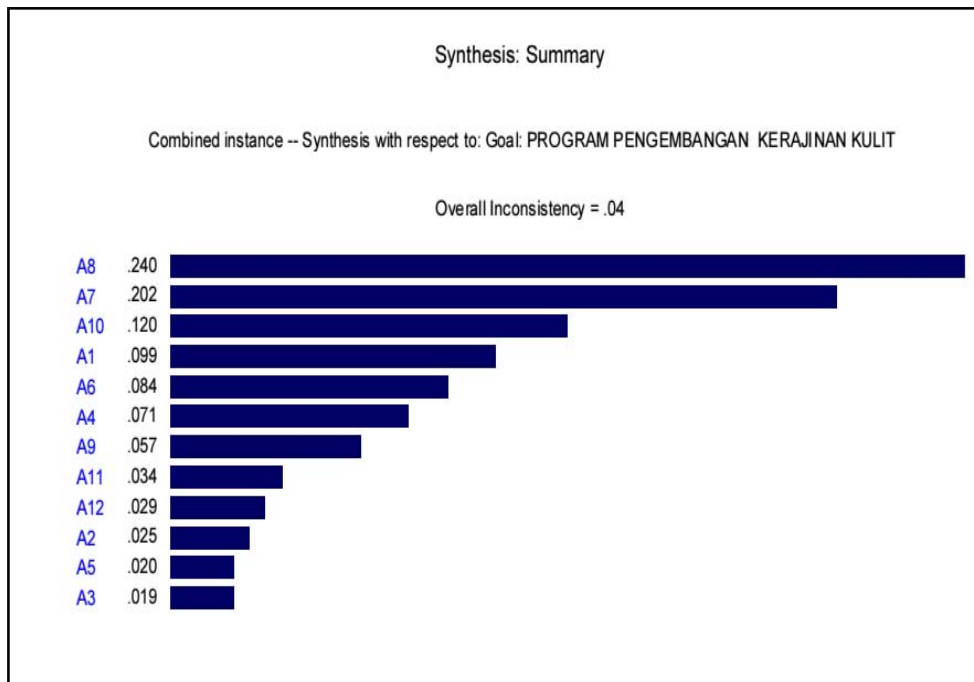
Synthesis: Summary

Combined instance -- Synthesis with respect to: Goal: PROGRAM PENGEMBANGAN KERAJINAN KULIT

Overall Inconsistency = .04

A8 .240
A7 .202
A10 .120
A1 .099
A6 .084
A4 .071
A9 .057
A11 .034
A12 .029
A2 .025
A5 .020
A3 .019